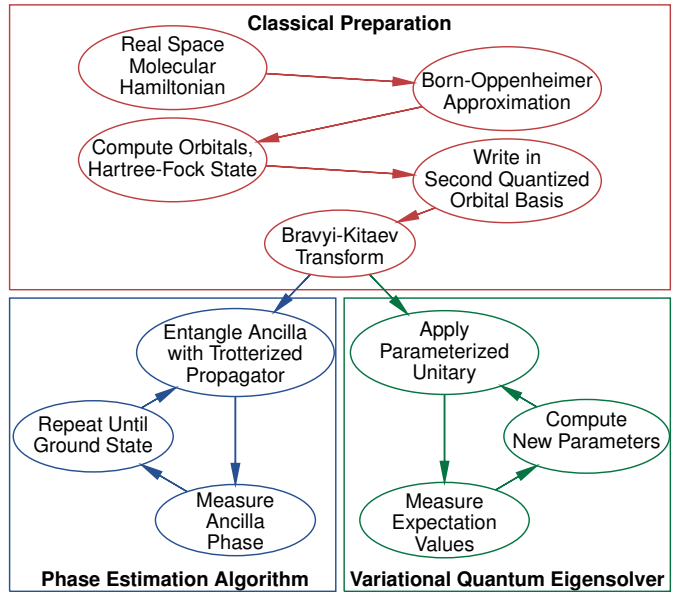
Classical Preparation

Real Space Molecular Hamiltonian

Born-Oppenheimer Approximation

Compute Orbitals, Hartree-Fock State

Write in Second Quantized Orbital Basis

Bravyi-Kitaev Transform

Entangle Ancilla with Trotterized Propagator

Repeat Until Ground State

Measure Ancilla Phase

Phase Estimation Algorithm

Apply Parameterized Unitary

Compute New Parameters

Measure Expectation Values

Variational Quantum Eigensolver